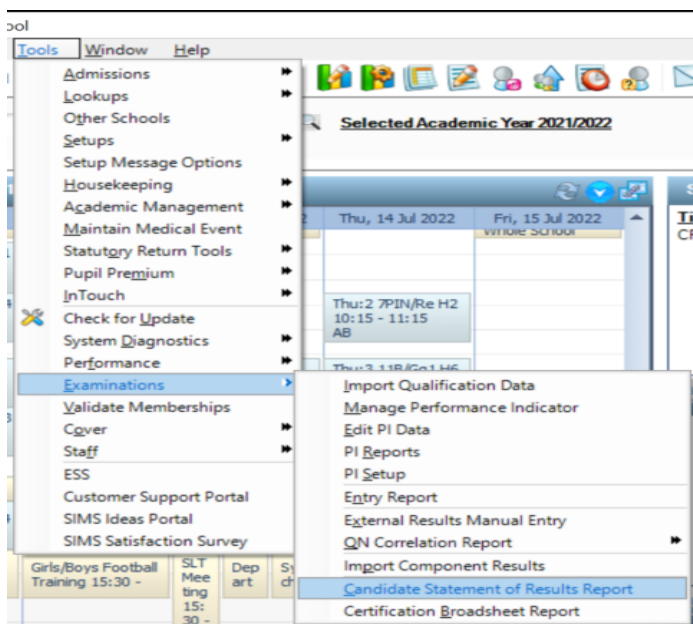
ool

Tools Window Help

Admissions
Lookups
Other Schools
Setups
Setup Message Options
Housekeeping
Academic Management
Maintain Medical Event
Statutory Return Tools
Pupil Premium
InTouch
Check for Update
System Diagnostics
Performance
Examinations
Validate Memberships
Cover
Staff
ESS
Customer Support Portal
SIMS Ideas Portal
SIMS Satisfaction Survey

Selected Academic Year 2021/2022

Thu, 14 Jul 2022
Fri, 15 Jul 2022
Whole School

Thu:2 7PIN/Re H2
10:15 - 11:15
AB

Thu:3 11B/Gg1 H6

Import Qualification Data
Manage Performance Indicator
Edit PI Data
PI Reports
PI Setup
Entry Report
External Results Manual Entry
QN Correlation Report
Import Component Results
Candidate Statement of Results Report
Certification Broadsheet Report

Girls/Boys Football Training 15:30 -
SLT Meeting 15: 30 -
Depart
Sy ch

Ti
CF